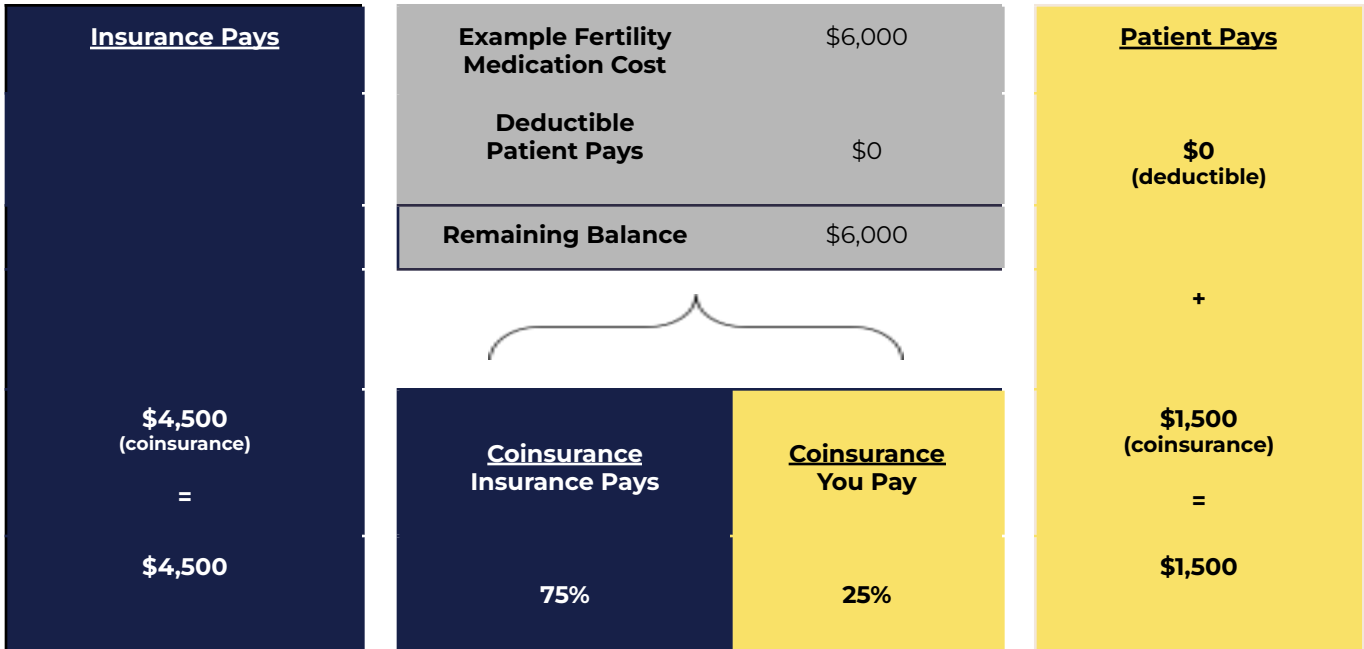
Insurance Pays

$4,500
(coinsurance)

=

$4,500

| Example Fertility Medication Cost | $6,000 |
|---|---|
| Deductible Patient Pays | $0 |
| Remaining Balance | $6,000 |

| Coinsurance Insurance Pays | Coinsurance You Pay |
|---|---|
| 75% | 25% |

Patient Pays

$0
(deductible)

+

$1,500
(coinsurance)

=

$1,500